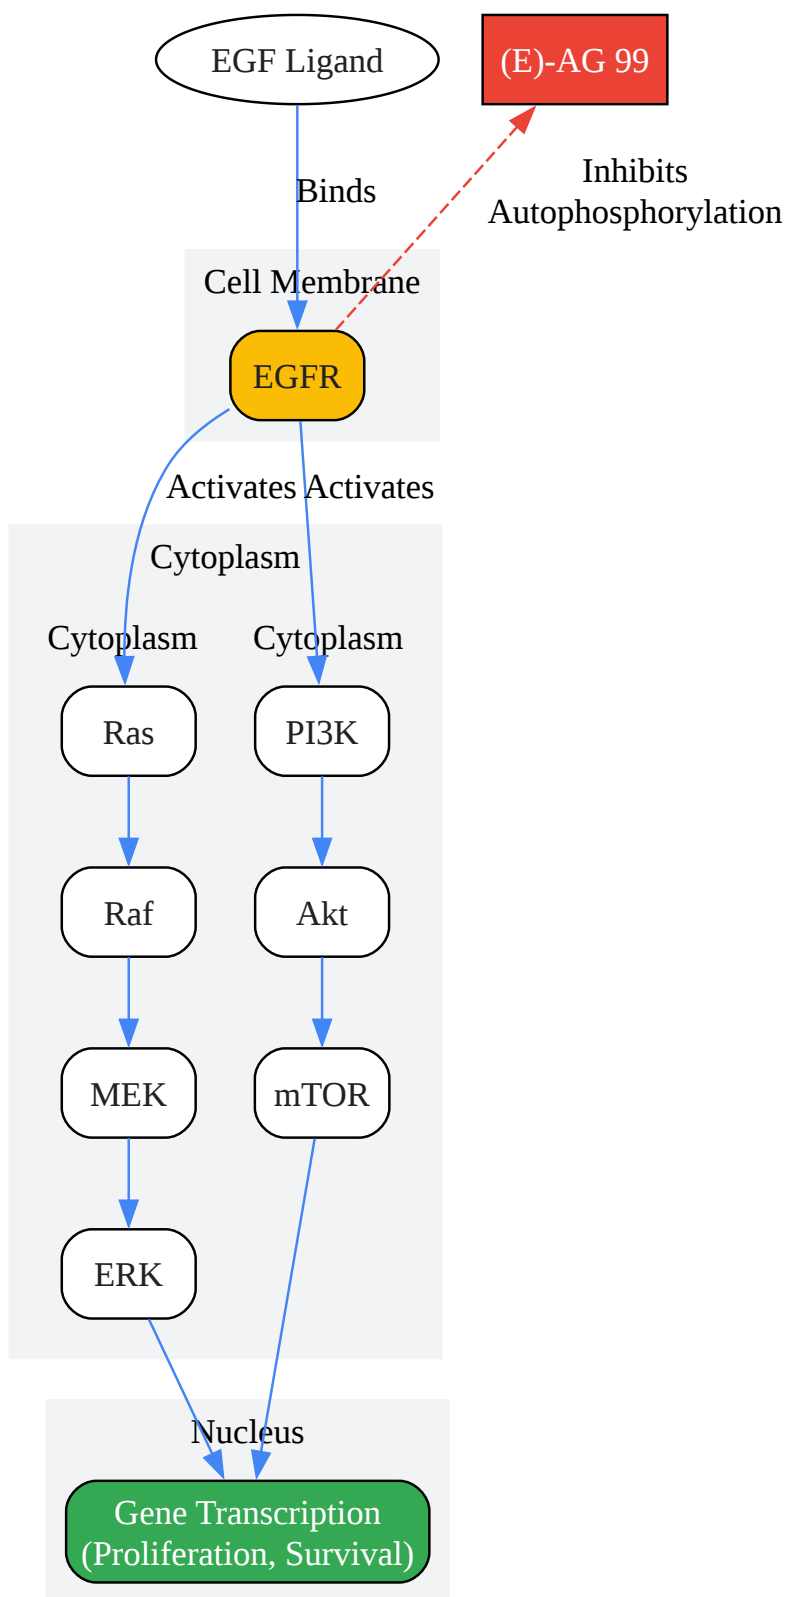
EGF Ligand

(E)-AG 99

Binds

Inhibits Autophosphorylation

Cell Membrane

EGFR

Activates Activates

Cytoplasm

Cytoplasm

Cytoplasm

Ras

PI3K

Raf

Akt

MEK

mTOR

ERK

Nucleus

Gene Transcription (Proliferation, Survival)